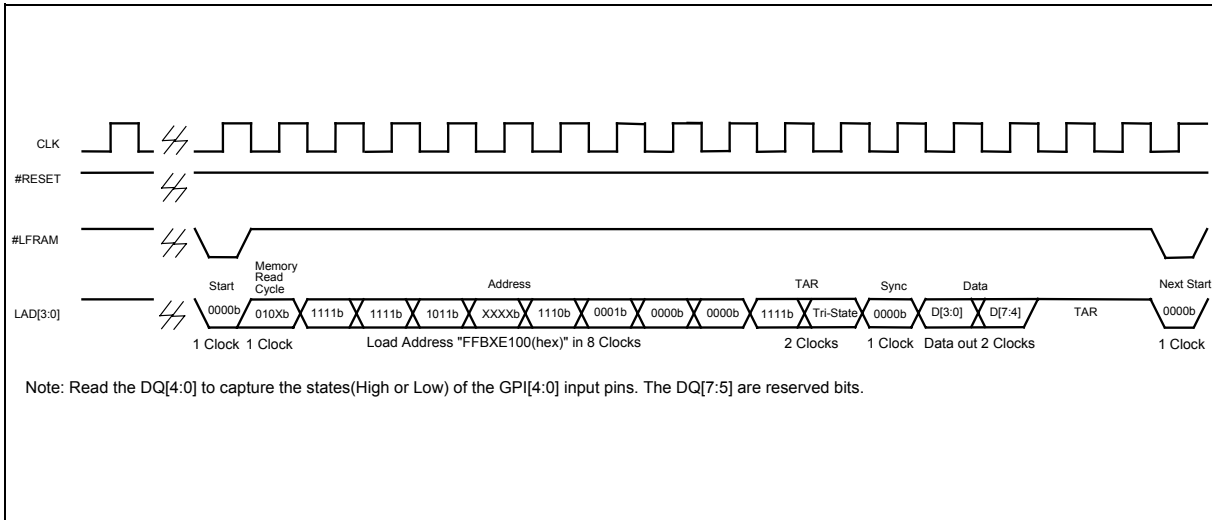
CLK

#RESET

#LFRAM

LAD[3:0]

Start

Memory Read Cycle

Address

TAR

Sync

Data

Next Start

0000b 010Xb 1111b 1111b 1011b XXXXb 1110b 0001b 0000b 0000b 1111b Tri-State 0000b D[3:0] D[7:4] TAR 0000b

1 Clock 1 Clock Load Address "FFBXE100(hex)" in 8 Clocks 2 Clocks 1 Clock Data out 2 Clocks 1 Clock

Note: Read the DQ[4:0] to capture the states(High or Low) of the GPI[4:0] input pins. The DQ[7:5] are reserved bits.